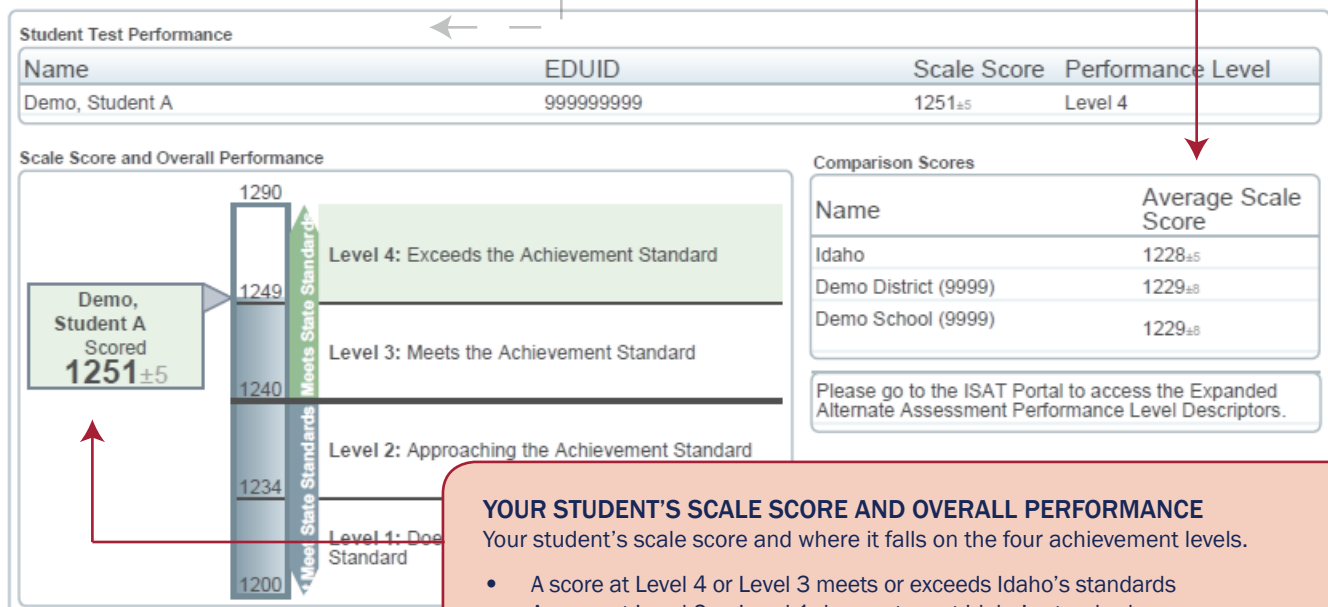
Student Test Performance

| Name | EDUID | Scale Score | Performance Level |
|---|---|---|---|
| Demo, Student A | 999999999 | 1251±5 | Level 4 |

Scale Score and Overall Performance

1290

1249

1240

1234

1200

Meets State Standards

Does Not Meet State Standards

Level 4: Exceeds the Achievement Standard

Level 3: Meets the Achievement Standard

Level 2: Approaching the Achievement Standard

Level 1: Doe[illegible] Standard

Demo, Student A Scored 1251±5

Comparison Scores

| Name | Average Scale Score |
|---|---|
| Idaho | 1228±5 |
| Demo District (9999) | 1229±8 |
| Demo School (9999) | 1229±8 |

Please go to the ISAT Portal to access the Expanded Alternate Assessment Performance Level Descriptors.

YOUR STUDENT'S SCALE SCORE AND OVERALL PERFORMANCE
Your student's scale score and where it falls on the four achievement levels.

• A score at Level 4 or Level 3 meets or exceeds Idaho's standards
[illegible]